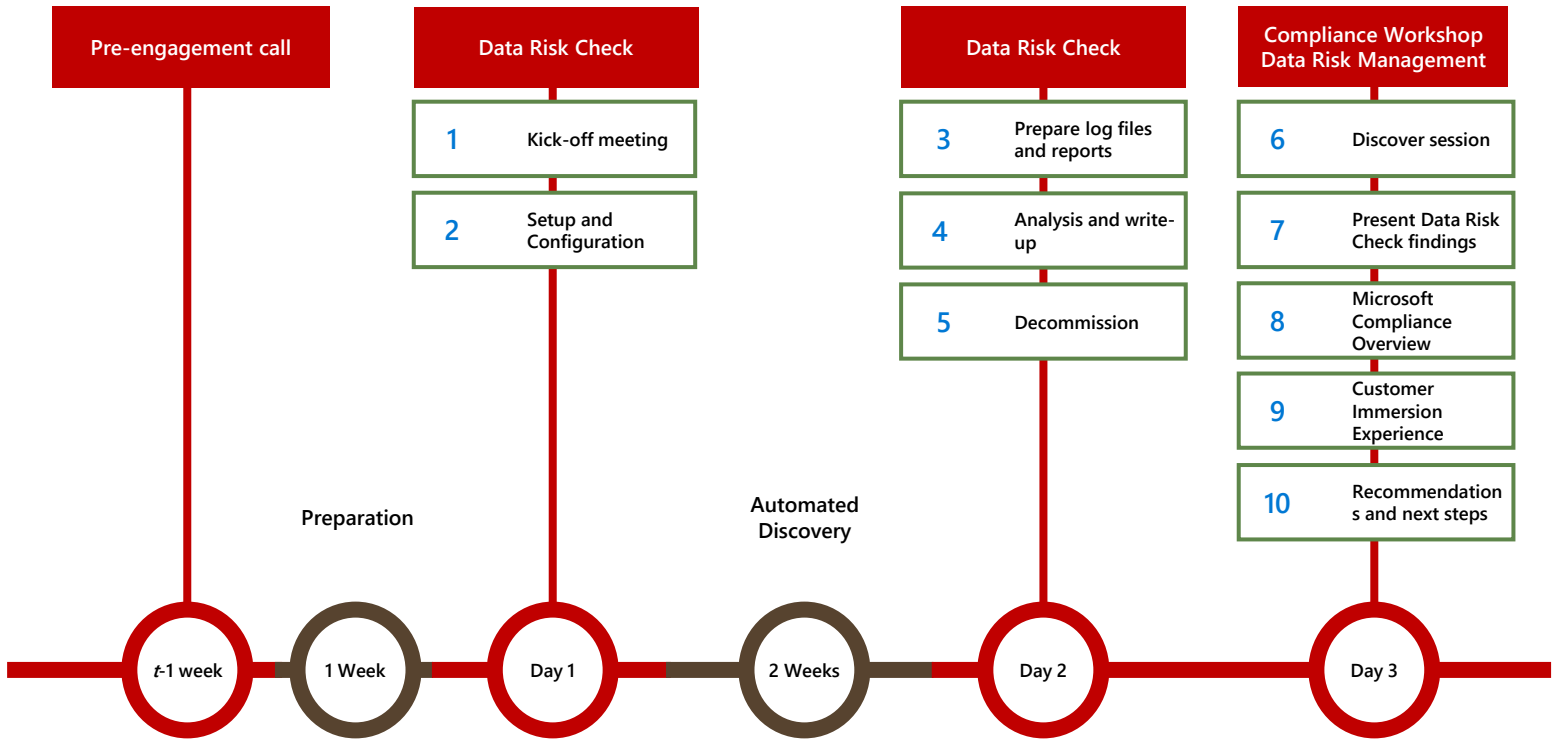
Pre-engagement call

Data Risk Check

1 Kick-off meeting

2 Setup and Configuration

Data Risk Check

3 Prepare log files and reports

4 Analysis and write-up

5 Decommission

Compliance Workshop Data Risk Management

6 Discover session

7 Present Data Risk Check findings

8 Microsoft Compliance Overview

9 Customer Immersion Experience

10 Recommendations and next steps

Preparation

Automated Discovery

t-1 week

1 Week

Day 1

2 Weeks

Day 2

Day 3